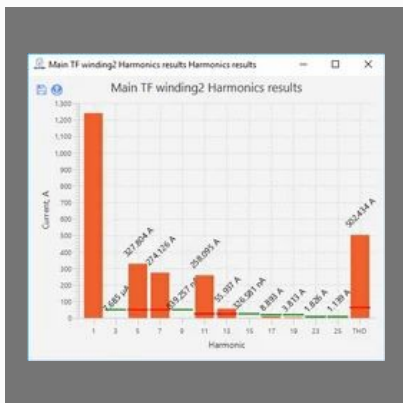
Main TF winding2 Harmonics results Harmonics results

Main TF winding2 Harmonics results

1,300
1,200
1,100
1,000
900
800
700
600
500
400
300
200
100
0

Current, A

7.665 uA
327.804 A
274.126 A
10.257 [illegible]
258.095 A
55.307 A
326.381 nA
8.893 A
3.813 A
1.626 A
1.139 A
502.434 A

1 3 5 7 9 11 13 15 17 19 23 25 THD

Harmonic